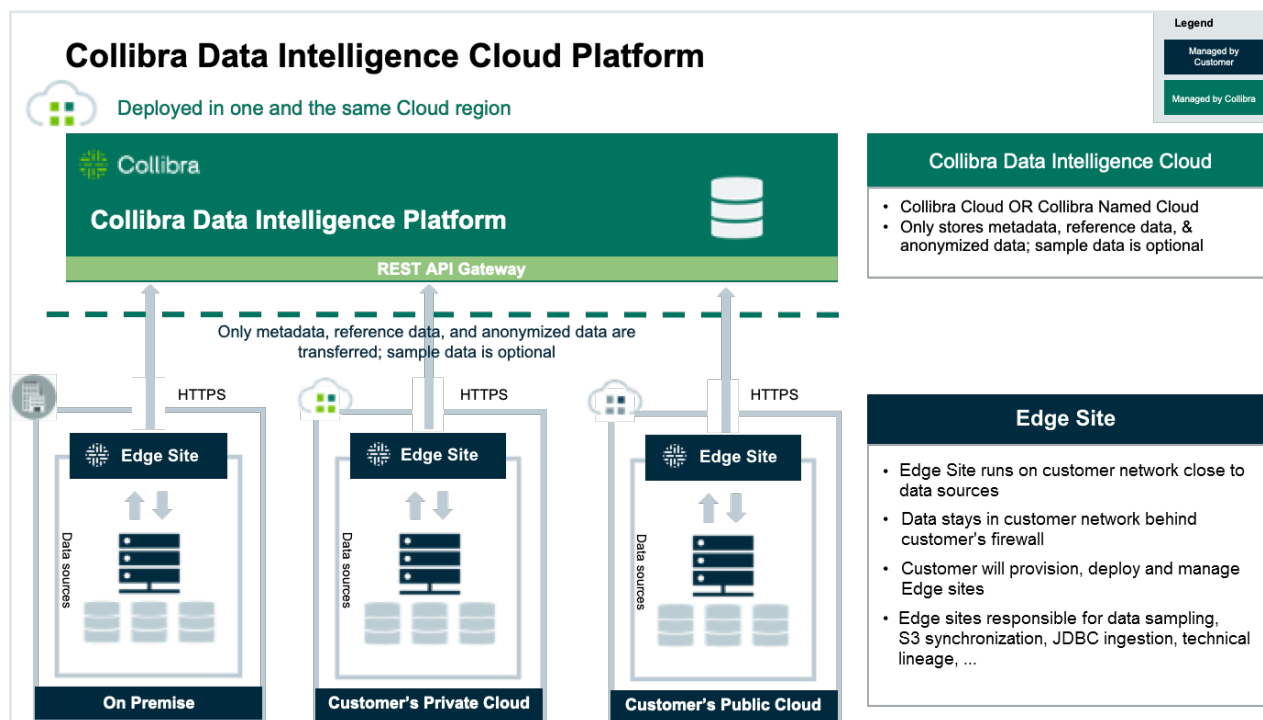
Collibra Data Intelligence Cloud Platform

Legend

Managed by Customer

Managed by Collibra

Deployed in one and the same Cloud region

Collibra

Collibra Data Intelligence Platform

REST API Gateway

Collibra Data Intelligence Cloud

- Collibra Cloud OR Collibra Named Cloud
- Only stores metadata, reference data, & anonymized data; sample data is optional

Only metadata, reference data, and anonymized data are transferred; sample data is optional

HTTPS

HTTPS

HTTPS

Edge Site

Edge Site

Edge Site

Data sources

Data sources

Data sources

On Premise

Customer's Private Cloud

Customer's Public Cloud

Edge Site

- Edge Site runs on customer network close to data sources
- Data stays in customer network behind customer's firewall
- Customer will provision, deploy and manage Edge sites
- Edge sites responsible for data sampling, S3 synchronization, JDBC ingestion, technical lineage, ...